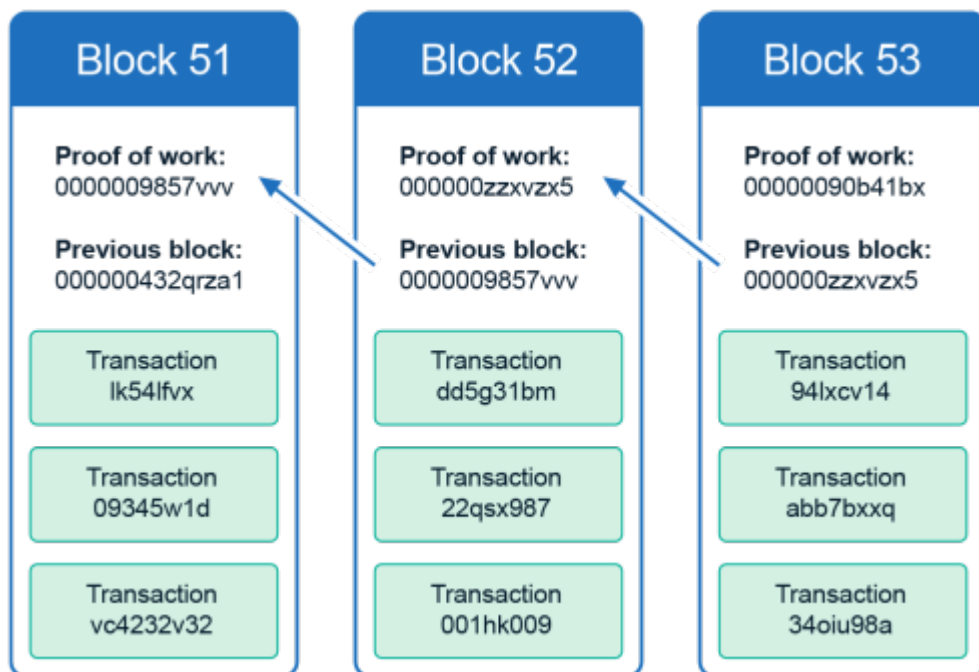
Block 51

Proof of work:
0000009857vvv

Previous block:
000000432qrza1

Transaction
lk54lfvx

Transaction
09345w1d

Transaction
vc4232v32

Block 52

Proof of work:
000000zzxvzx5

Previous block:
0000009857vvv

Transaction
dd5g31bm

Transaction
22qsx987

Transaction
001hk009

Block 53

Proof of work:
00000090b41bx

Previous block:
000000zzxvzx5

Transaction
94lxcv14

Transaction
abb7bxxq

Transaction
34oiu98a